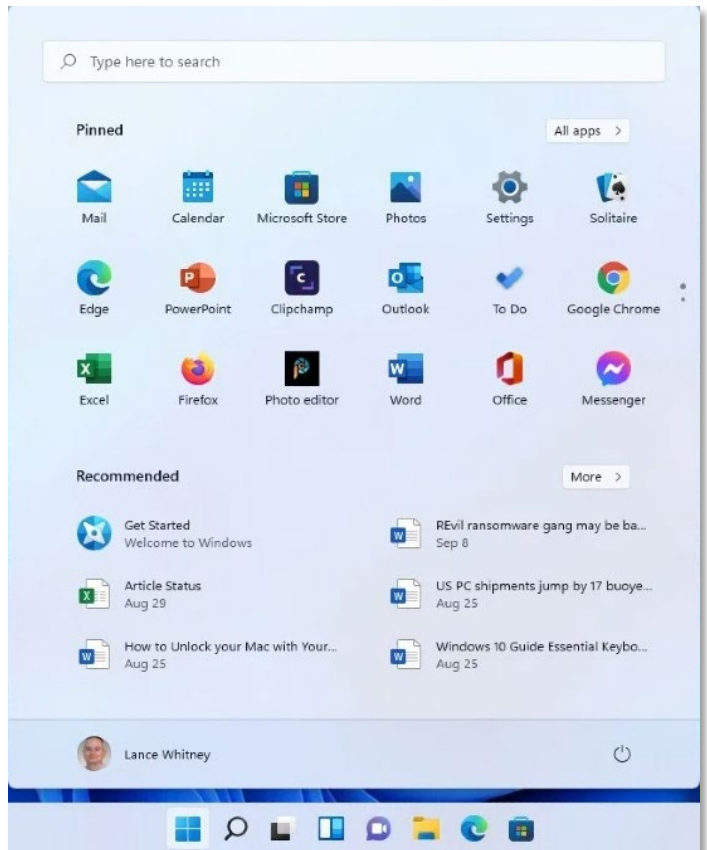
Type here to search

Pinned

All apps >

Mail
Calendar
Microsoft Store
Photos
Settings
Solitaire

Edge
PowerPoint
Clipchamp
Outlook
To Do
Google Chrome

Excel
Firefox
Photo editor
Word
Office
Messenger

Recommended

More >

Get Started
Welcome to Windows

REvil ransomware gang may be ba...
Sep 8

Article Status
Aug 29

US PC shipments jump by 17 buoye...
Aug 25

How to Unlock your Mac with Your...
Aug 25

Windows 10 Guide Essential Keybo...
Aug 25

Lance Whitney